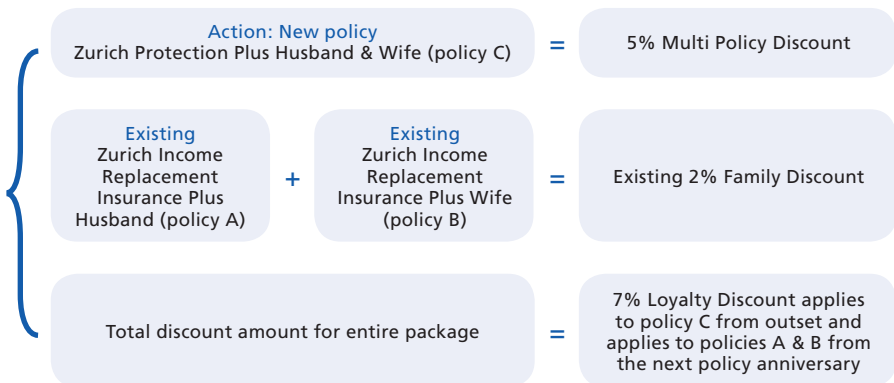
Action: New policy
Zurich Protection Plus Husband & Wife (policy C)

=

5% Multi Policy Discount

Existing
Zurich Income Replacement Insurance Plus Husband (policy A)

+

Existing
Zurich Income Replacement Insurance Plus Wife (policy B)

=

Existing 2% Family Discount

Total discount amount for entire package

=

7% Loyalty Discount applies to policy C from outset and applies to policies A & B from the next policy anniversary